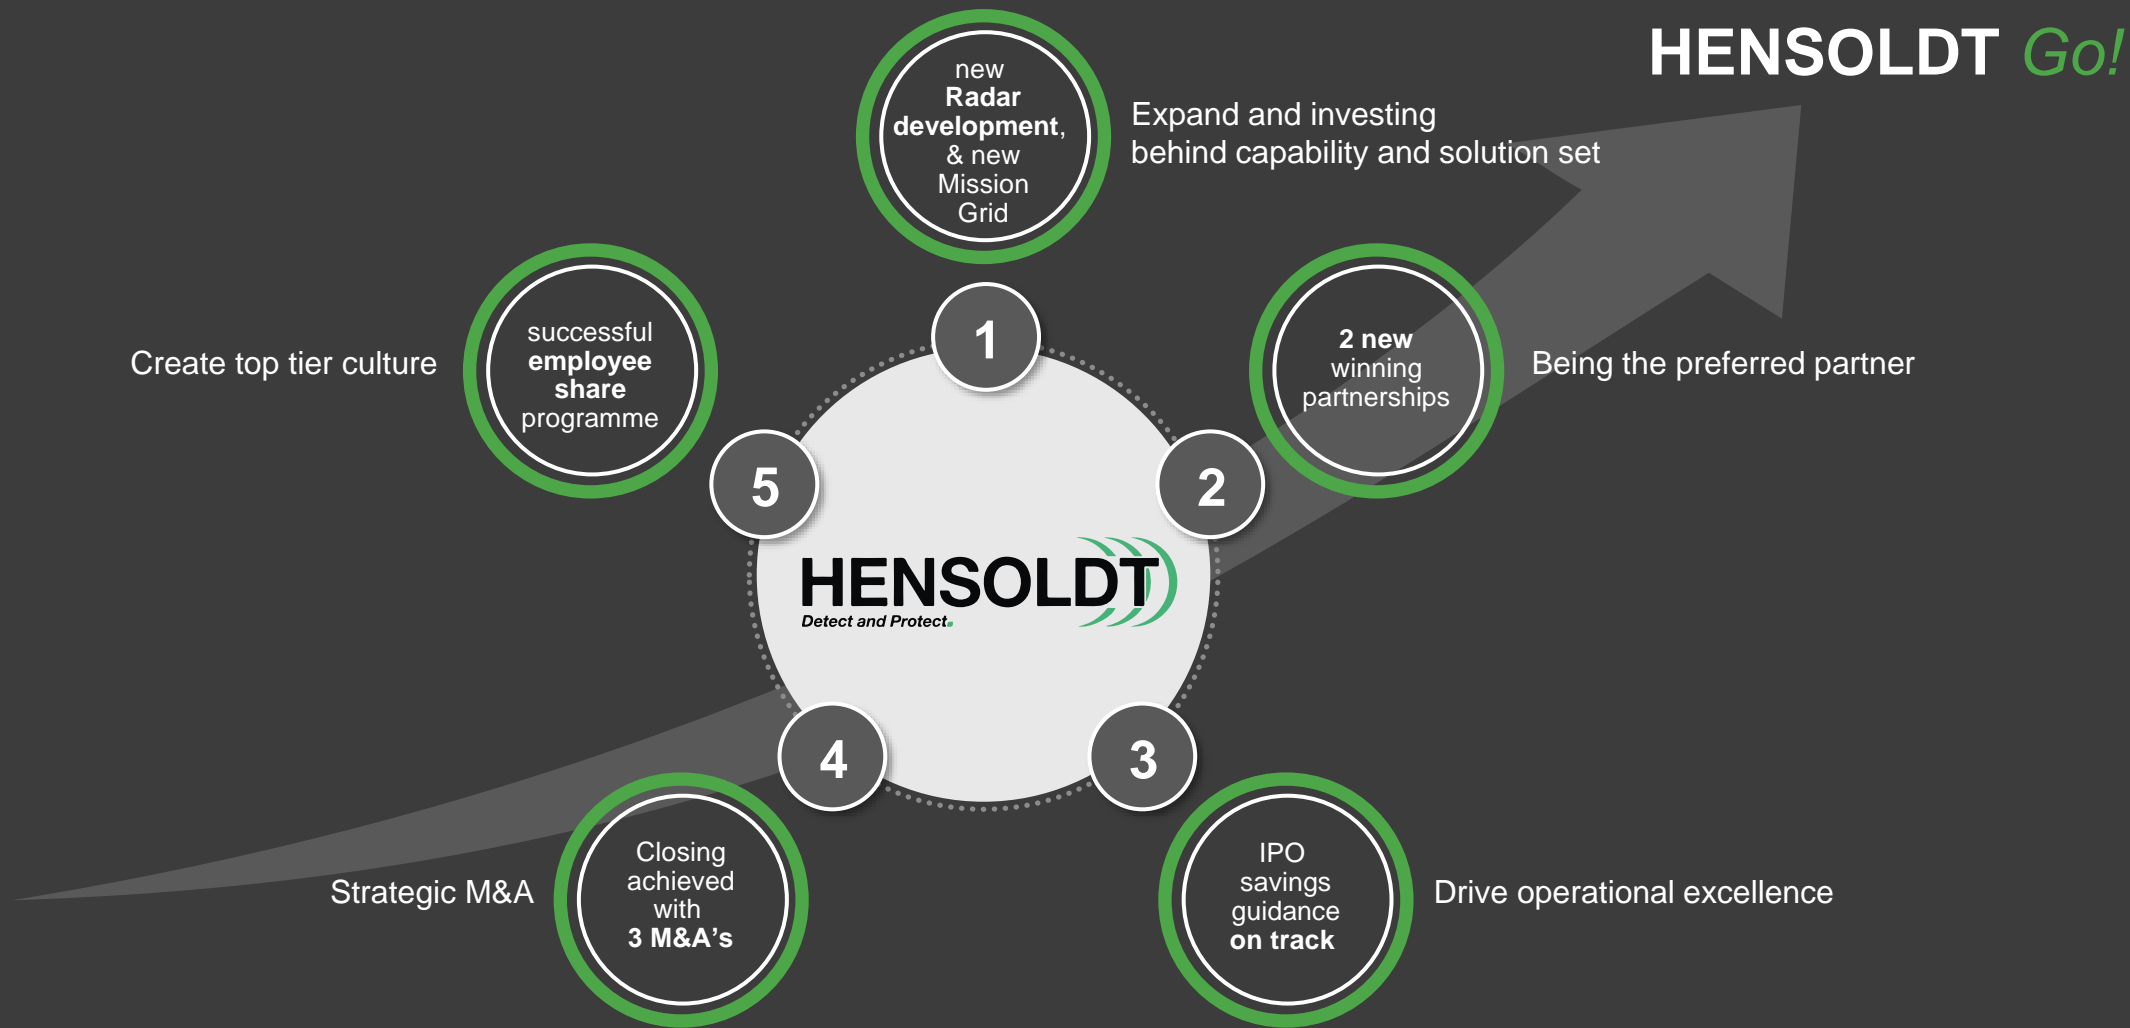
HENSOLDT Go!

new Radar development, & new Mission Grid

Expand and investing behind capability and solution set

1

Create top tier culture

successful employee share programme

2 new winning partnerships

Being the preferred partner

5

2

HENSOLDT
Detect and Protect.

4

3

Strategic M&A

Closing achieved with 3 M&A's

IPO savings guidance on track

Drive operational excellence